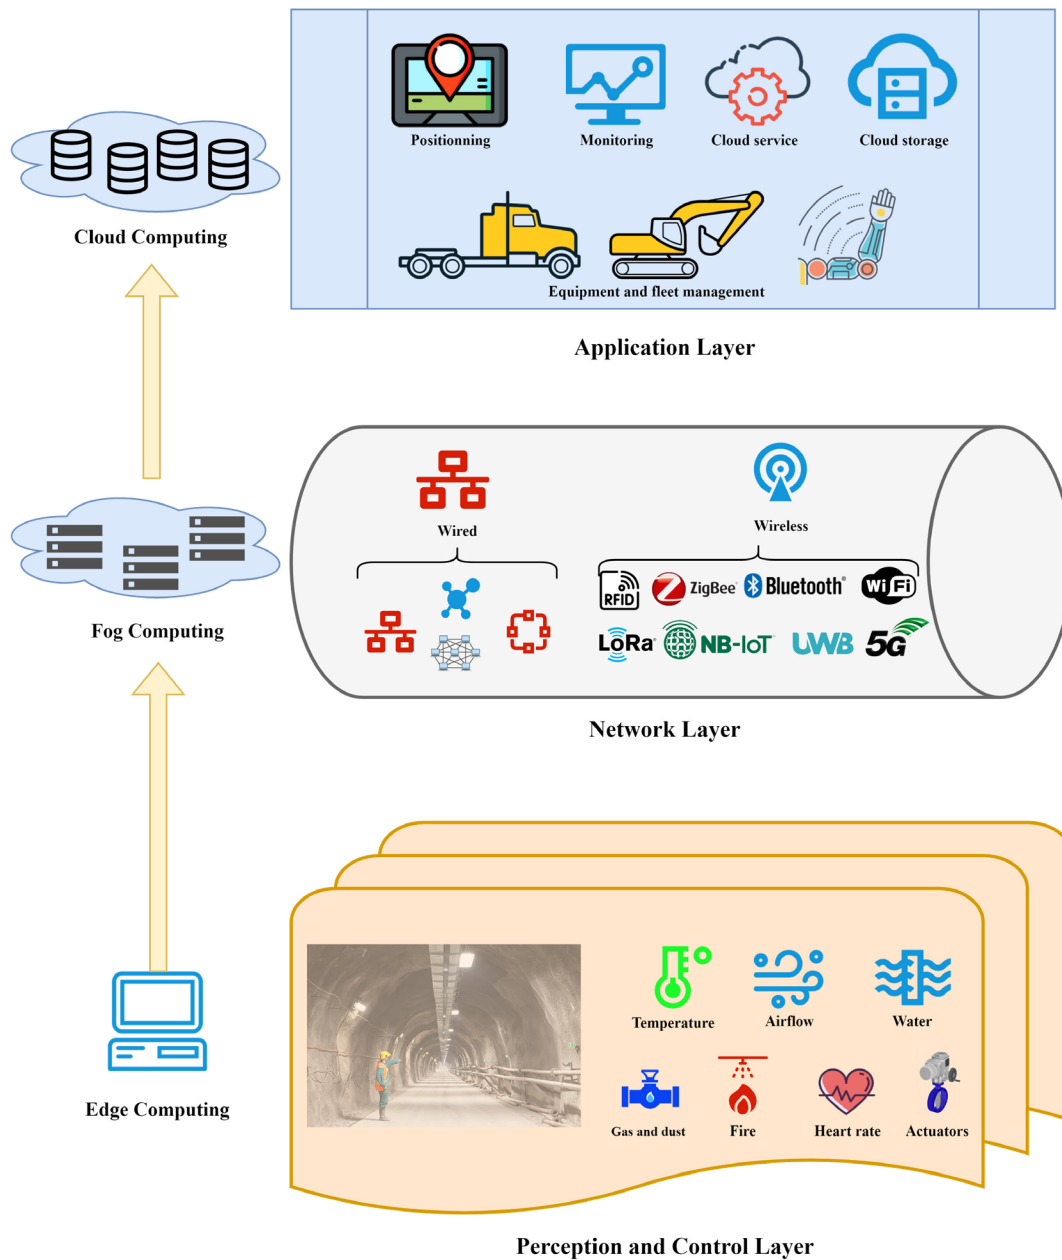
Cloud Computing

Positioning

Monitoring

Cloud service

Cloud storage

Equipment and fleet management

Application Layer

Fog Computing

Wired

Wireless

RFID

ZigBee

Bluetooth

WiFi

LoRa

NB-IoT

UWB

5G

Network Layer

Edge Computing

Temperature

Airflow

Water

Gas and dust

Fire

Heart rate

Actuators

Perception and Control Layer